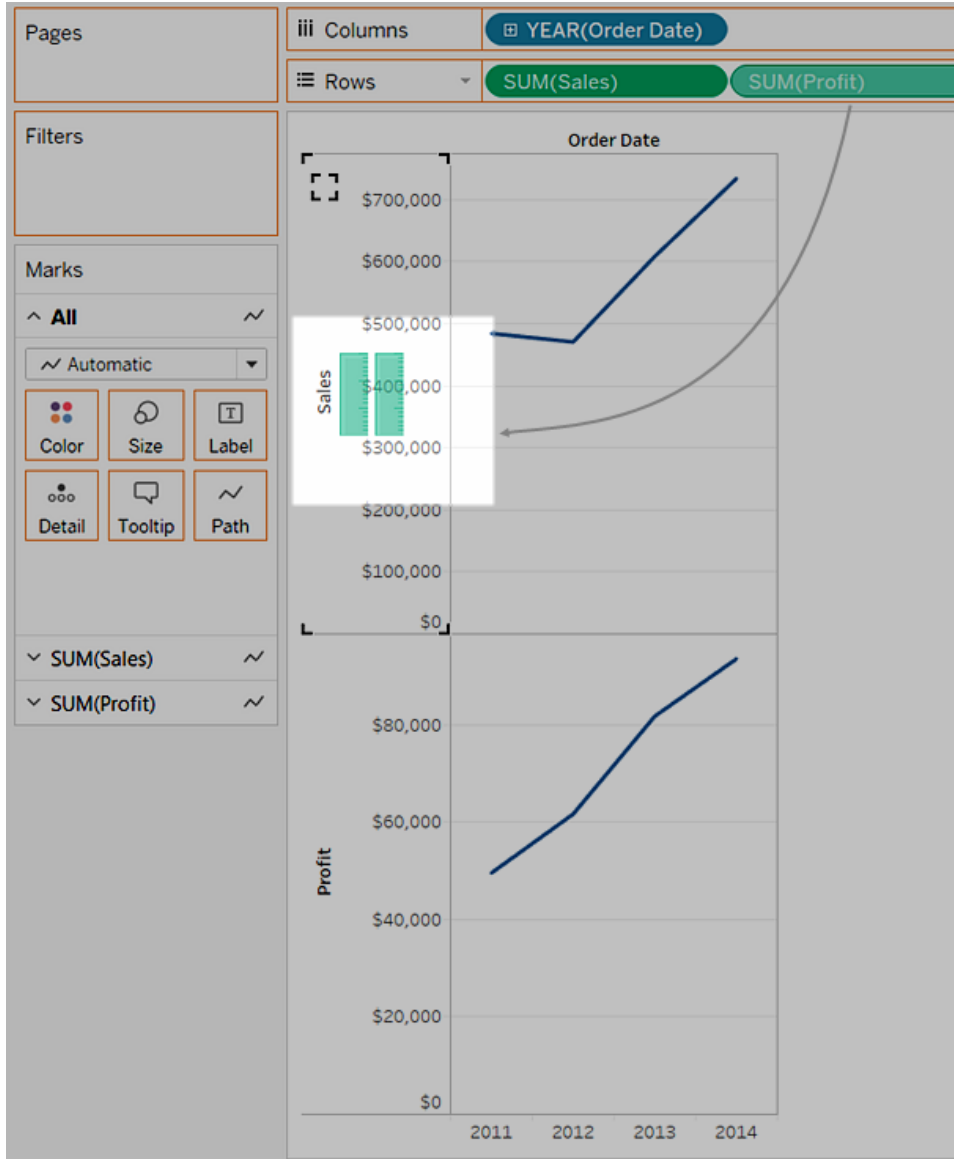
Pages

iii Columns
YEAR(Order Date)

Rows
SUM(Sales)
SUM(Profit)

Filters

Marks

All

Automatic

Color
Size
Label
Detail
Tooltip
Path

SUM(Sales)
SUM(Profit)

Order Date

$700,000
$600,000
$500,000
Sales
$400,000
$300,000
$200,000
$100,000
$0

$80,000
$60,000
Profit
$40,000
$20,000
$0

2011
2012
2013
2014